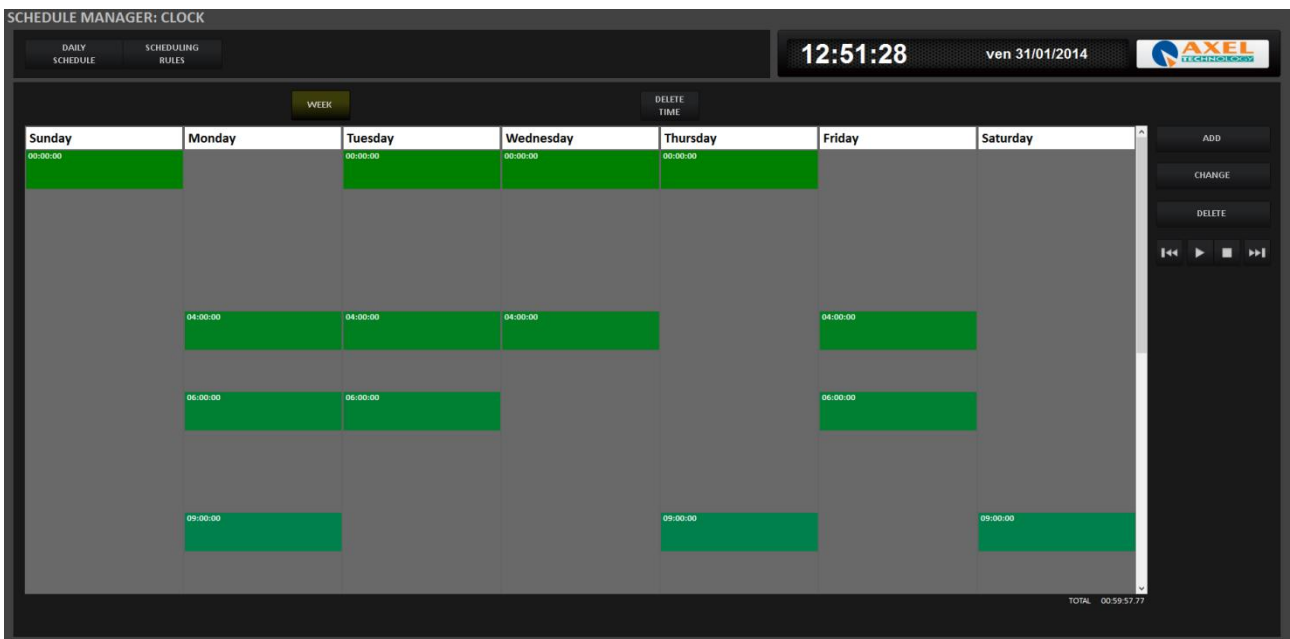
SCHEDULE MANAGER: CLOCK

DAILY SCHEDULE

SCHEDULING RULES

12:51:28

ven 31/01/2014

AXEL TECHNOLOGY

WEEK

DELETE TIME

| Sunday | Monday | Tuesday | Wednesday | Thursday | Friday | Saturday |
|---|---|---|---|---|---|---|
| 00:00:00 | | 00:00:00 | 00:00:00 | 00:00:00 | | |
| | 04:00:00 | 04:00:00 | 04:00:00 | | 04:00:00 | |
| | 06:00:00 | 06:00:00 | | | 06:00:00 | |
| | 09:00:00 | | | 09:00:00 | | 09:00:00 |

ADD

CHANGE

DELETE

TOTAL 00:59:57.77